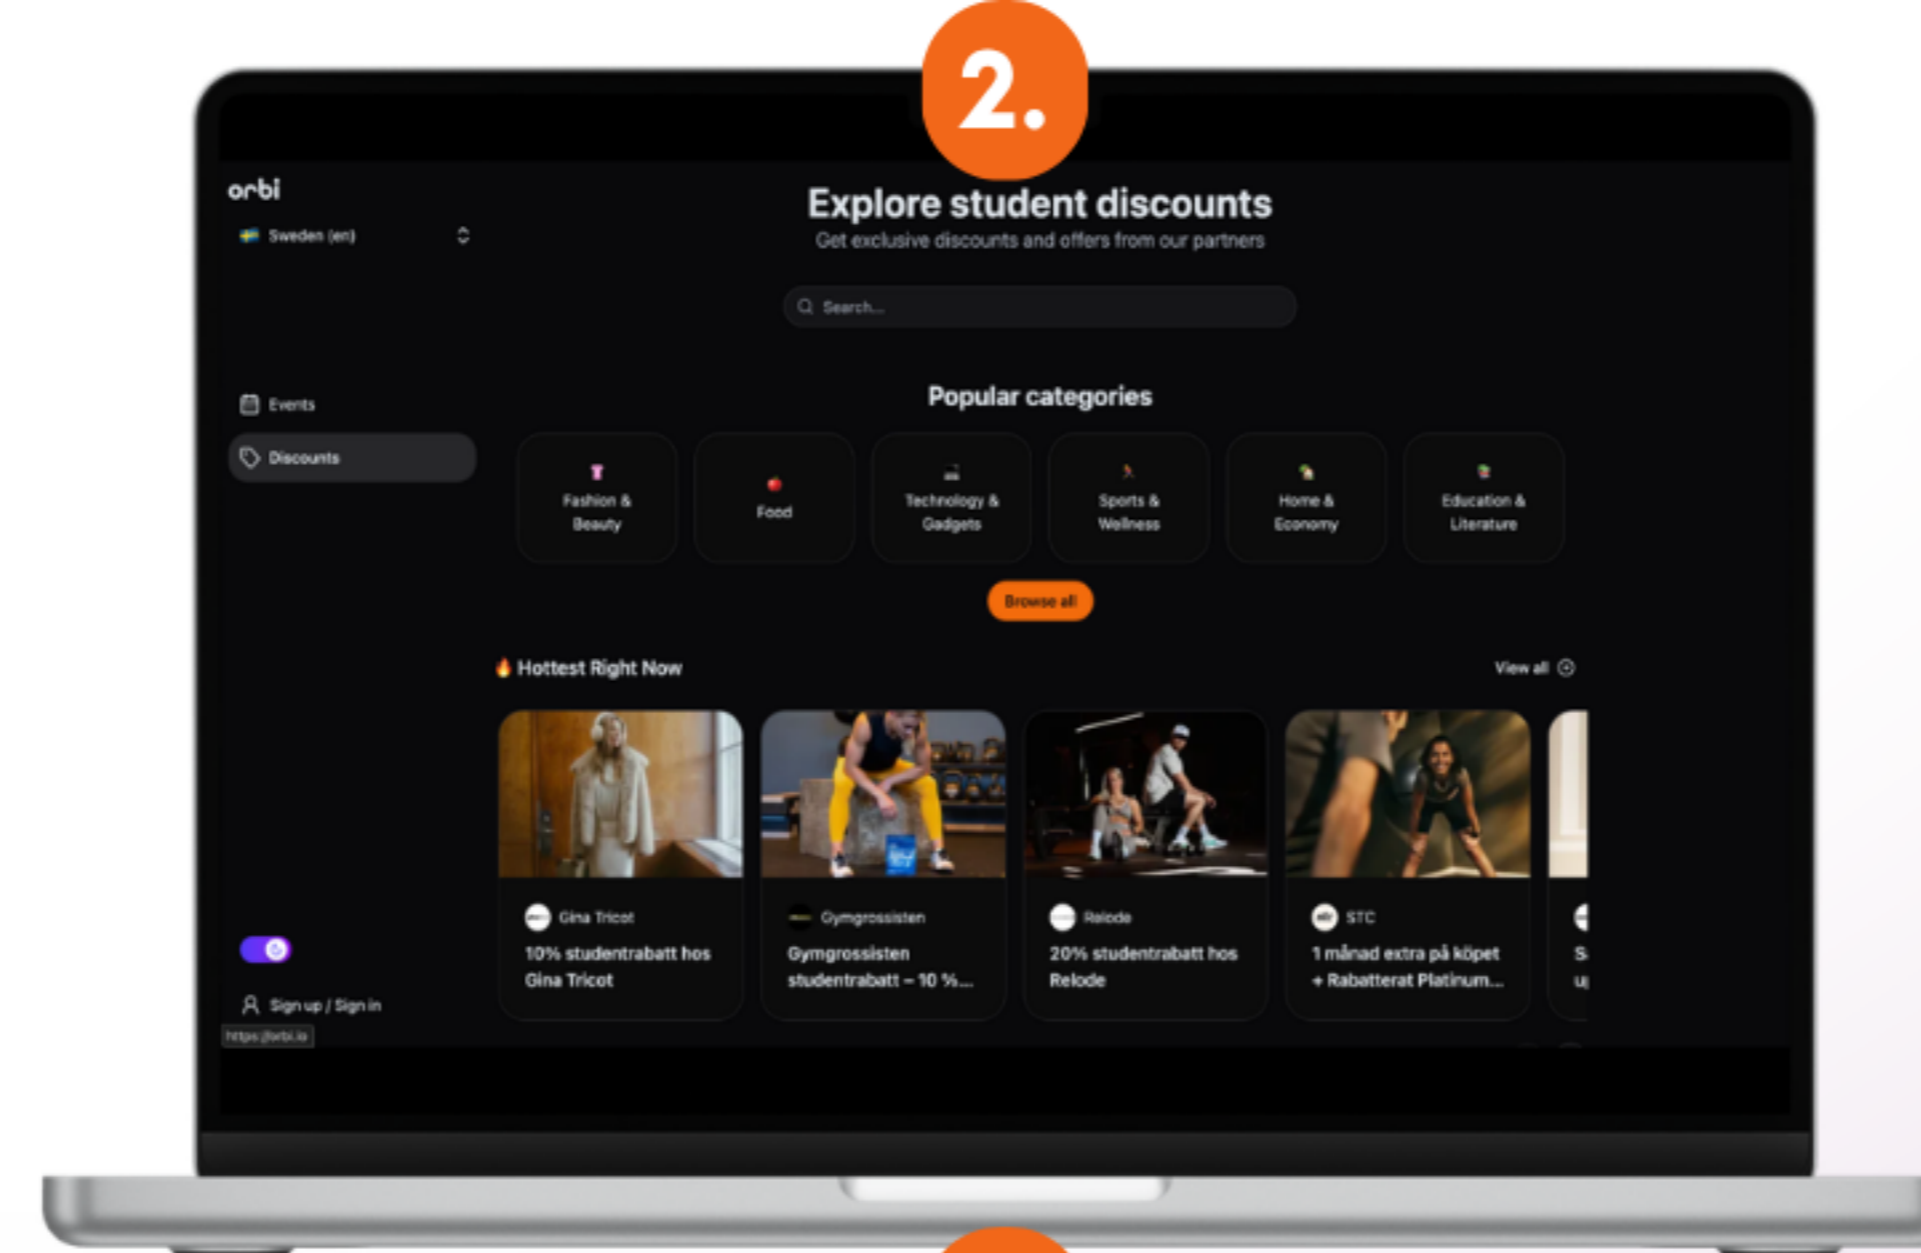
2.

orbi

Sweden (en)

Events

Discounts

Sign up / Sign in

https://orbi.io

Explore student discounts

Get exclusive discounts and offers from our partners

Search...

Popular categories

Fashion & Beauty

Food

Technology & Gadgets

Sports & Wellness

Home & Economy

Education & Literature

Browse all

🔥 Hottest Right Now

View all

Gina Tricot

10% studentrabatt hos Gina Tricot

Gymgrossisten

Gymgrossisten studentrabatt – 10 %...

Relode

20% studentrabatt hos Relode

STC

1 månad extra på köpet + Rabatterat Platinum...

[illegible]